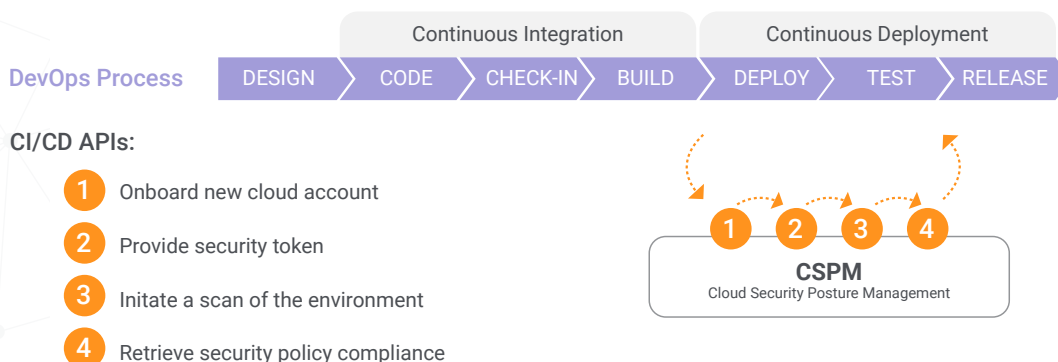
Continuous Integration

Continuous Deployment

DevOps Process

DESIGN

CODE

CHECK-IN

BUILD

DEPLOY

TEST

RELEASE

CI/CD APIs:

1 Onboard new cloud account

2 Provide security token

3 Initate a scan of the environment

4 Retrieve security policy compliance

1 2 3 4

CSPM
Cloud Security Posture Management